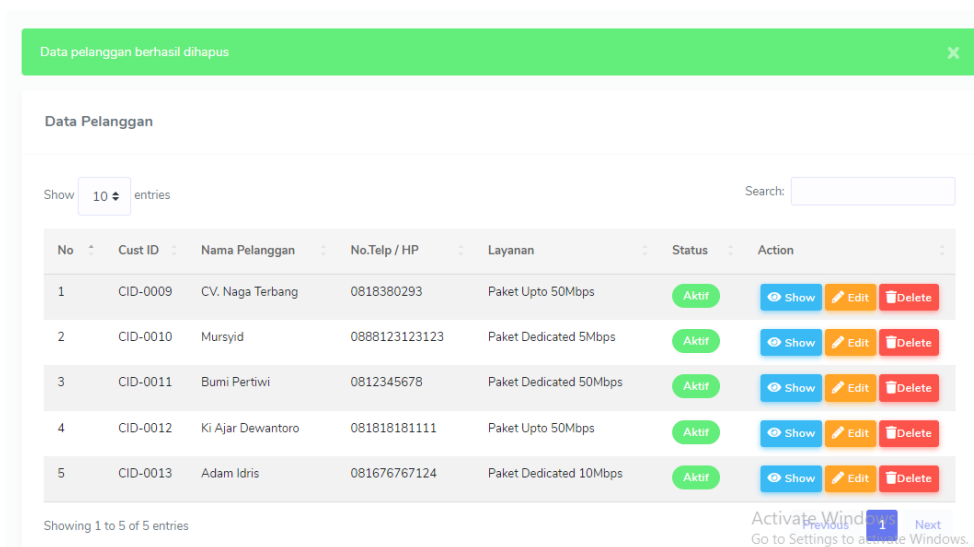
Data pelanggan berhasil dihapus ×

Data Pelanggan

Show 10 entries

Search:

| No | Cust ID | Nama Pelanggan | No.Telp / HP | Layanan | Status | Action |
|---|---|---|---|---|---|---|
| 1 | CID-0009 | CV. Naga Terbang | 0818380293 | Paket Upto 50Mbps | Aktif | Show Edit Delete |
| 2 | CID-0010 | Mursyid | 0888123123123 | Paket Dedicated 5Mbps | Aktif | Show Edit Delete |
| 3 | CID-0011 | Bumi Pertiwi | 0812345678 | Paket Dedicated 50Mbps | Aktif | Show Edit Delete |
| 4 | CID-0012 | Ki Ajar Dewantoro | 081818181111 | Paket Upto 50Mbps | Aktif | Show Edit Delete |
| 5 | CID-0013 | Adam Idris | 081676767124 | Paket Dedicated 10Mbps | Aktif | Show Edit Delete |

Showing 1 to 5 of 5 entries

Previous 1 Next

Activate Windows
Go to Settings to activate Windows.